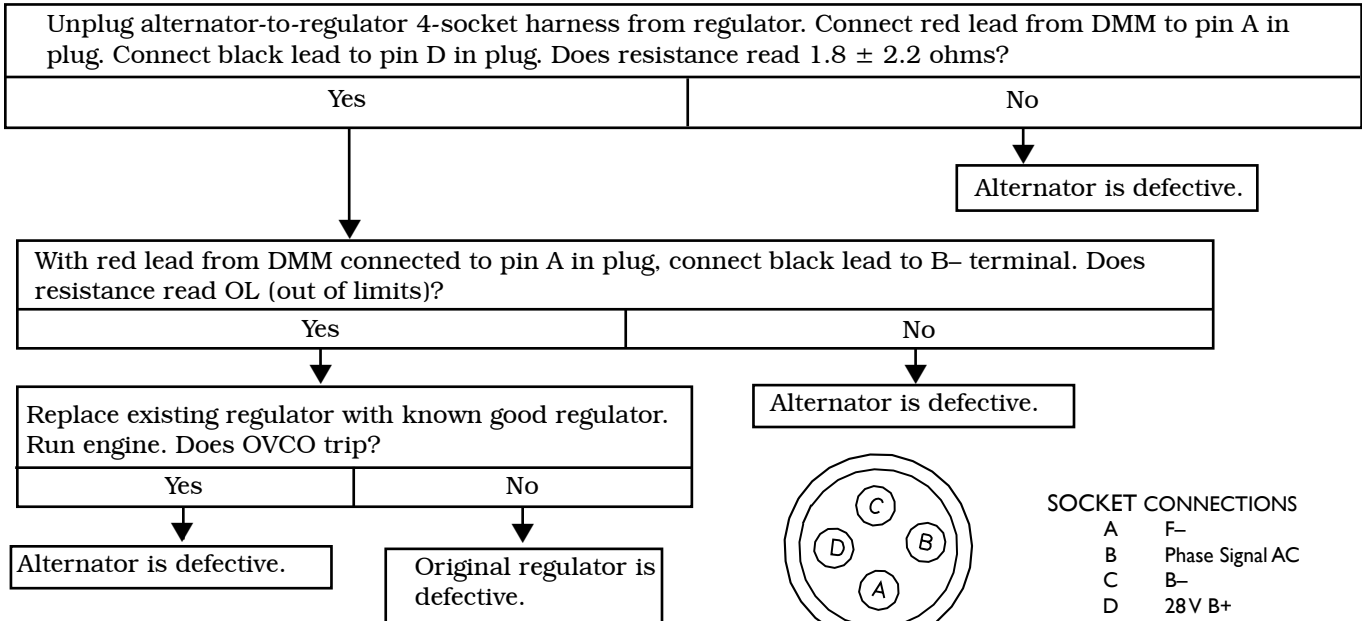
Unplug alternator-to-regulator 4-socket harness from regulator. Connect red lead from DMM to pin A in plug. Connect black lead to pin D in plug. Does resistance read $1.8 \pm 2.2$ ohms?

Yes

No

Alternator is defective.

With red lead from DMM connected to pin A in plug, connect black lead to B– terminal. Does resistance read OL (out of limits)?

Yes

No

Replace existing regulator with known good regulator. Run engine. Does OVCO trip?

Alternator is defective.

Yes

No

Alternator is defective.

Original regulator is defective.

C

D

B

A

SOCKET CONNECTIONS
A F–
B Phase Signal AC
C B–
D 28 V B+